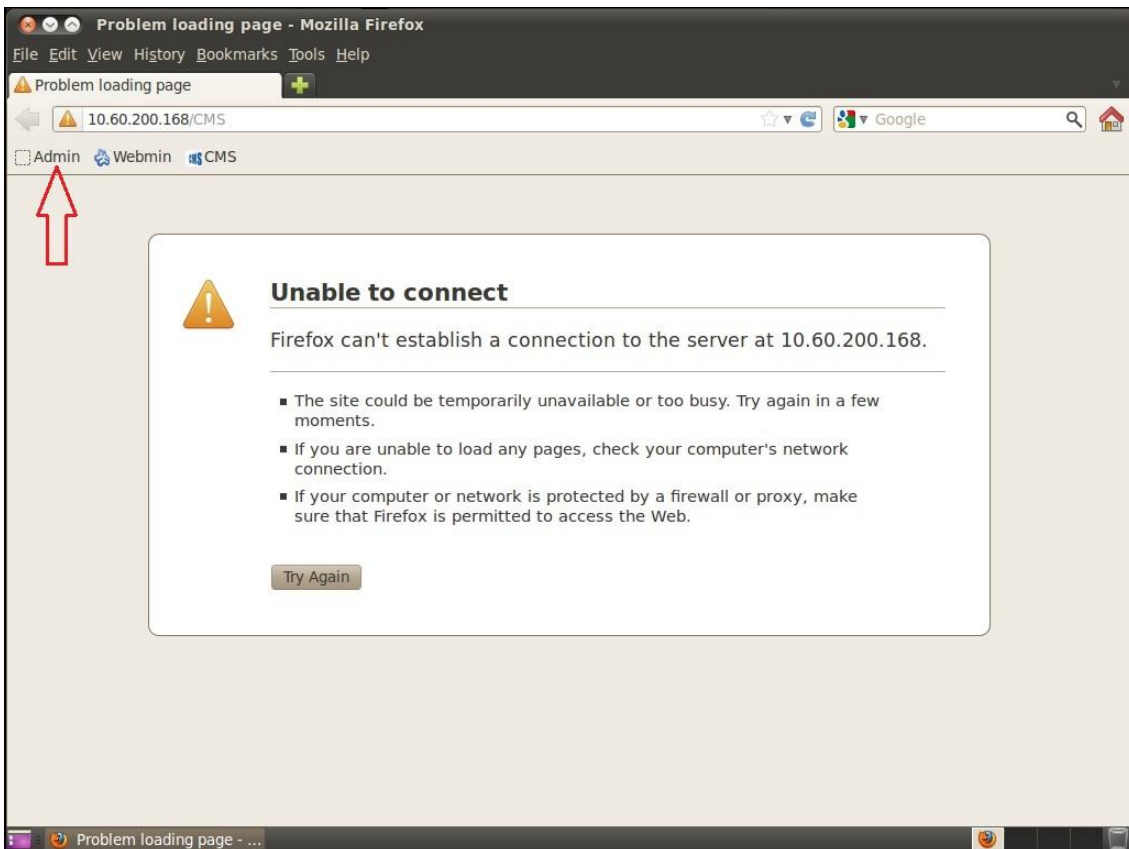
Problem loading page - Mozilla Firefox

File Edit View History Bookmarks Tools Help

Problem loading page

10.60.200.168/CMS

Google

Admin Webmin CMS

Unable to connect

Firefox can't establish a connection to the server at 10.60.200.168.

- The site could be temporarily unavailable or too busy. Try again in a few moments.
- If you are unable to load any pages, check your computer's network connection.
- If your computer or network is protected by a firewall or proxy, make sure that Firefox is permitted to access the Web.

Try Again

Problem loading page - ...